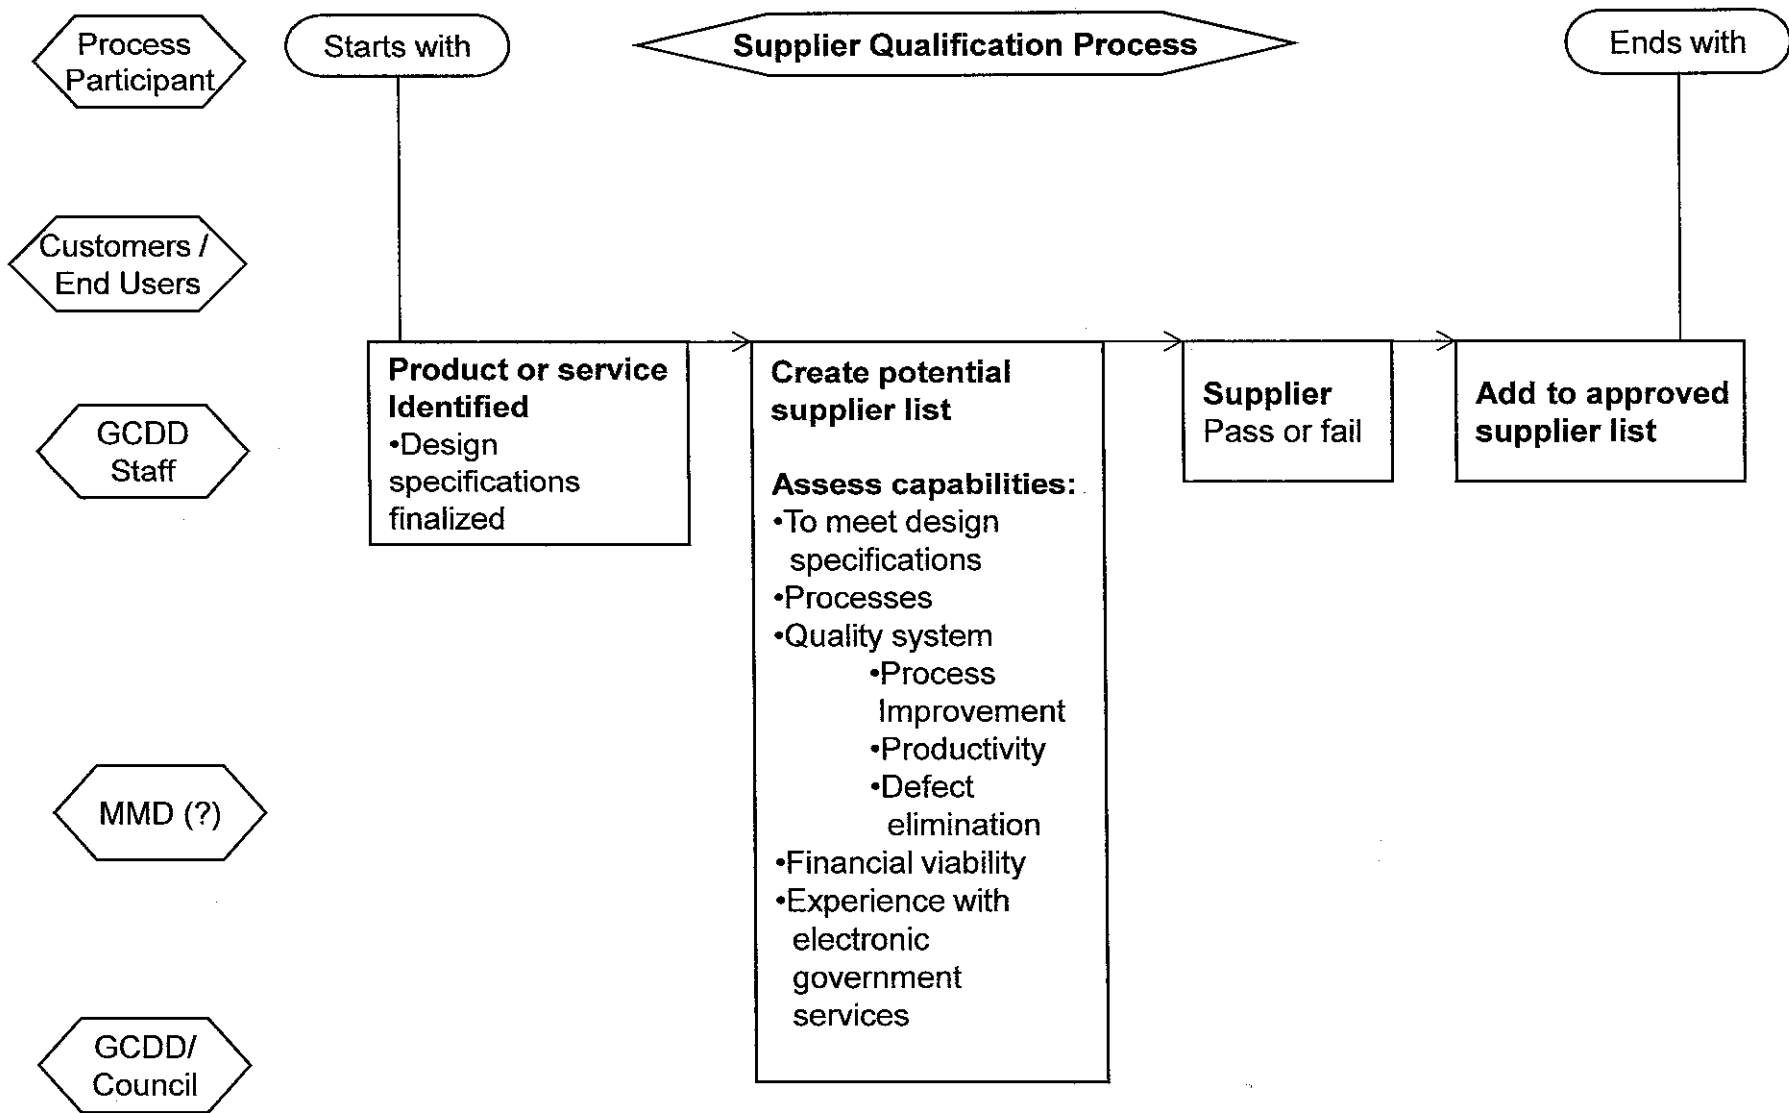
Process Participant

Starts with

Supplier Qualification Process

Ends with

Customers / End Users

GCDD Staff

Product or service Identified
•Design specifications finalized

Create potential supplier list

Assess capabilities:
•To meet design specifications
•Processes
•Quality system
•Process Improvement
•Productivity
•Defect elimination
•Financial viability
•Experience with electronic government services

Supplier
Pass or fail

Add to approved supplier list

MMD (?)

GCDD/ Council